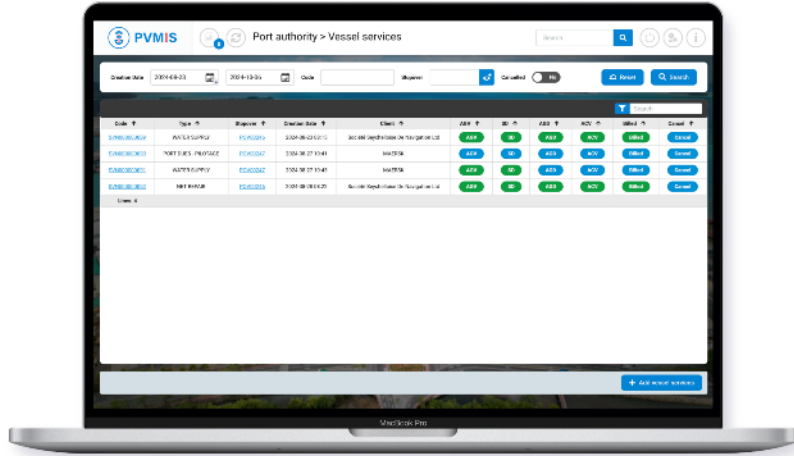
PVMIS

Port authority > Vessel services

Search

Creation Date 2024-08-23 2024-10-05 Code Shipowner Cancelled No

Reset Search

Search

| Code | Type | Shipowner | Creation Date | Client | ABV | SD | ASD | ACV | Billed | Cancel |
|---|---|---|---|---|---|---|---|---|---|---|
| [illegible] | WATER SUPPLY | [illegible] | 2024-08-23 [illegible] | Société Seychelloise De Navigation Ltd | ABV | SD | ASD | ACV | Billed | Cancel |
| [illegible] | PORT DUES - PILOTAGE | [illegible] | 2024-08-27 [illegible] | MAERSK | ABV | SD | ASD | ACV | Billed | Cancel |
| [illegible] | WATER SUPPLY | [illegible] | 2024-08-27 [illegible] | MAERSK | ABV | SD | ASD | ACV | Billed | Cancel |
| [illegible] | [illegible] | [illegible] | 2024-08-28 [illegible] | Société Seychelloise De Navigation Ltd | ABV | SD | ASD | ACV | Billed | Cancel |

Lines: 4

Add vessel services

MacBook Pro